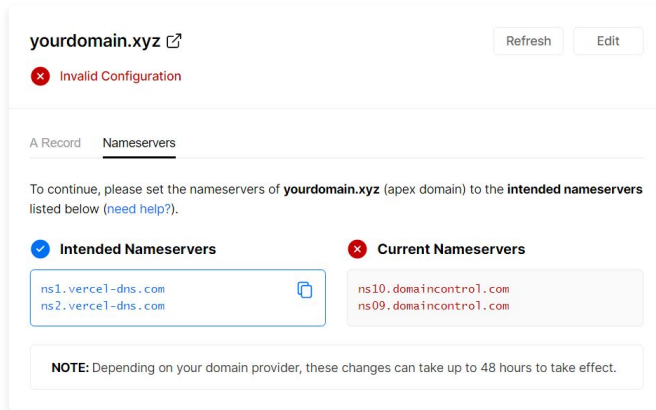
yourdomain.xyz

Refresh

Edit

Invalid Configuration

A Record

Nameservers

To continue, please set the nameservers of **yourdomain.xyz** (apex domain) to the **intended nameservers** listed below (need help?).

Intended Nameservers

ns1.vercel-dns.com
ns2.vercel-dns.com

Current Nameservers

ns10.domaincontrol.com
ns09.domaincontrol.com

**NOTE:** Depending on your domain provider, these changes can take up to 48 hours to take effect.